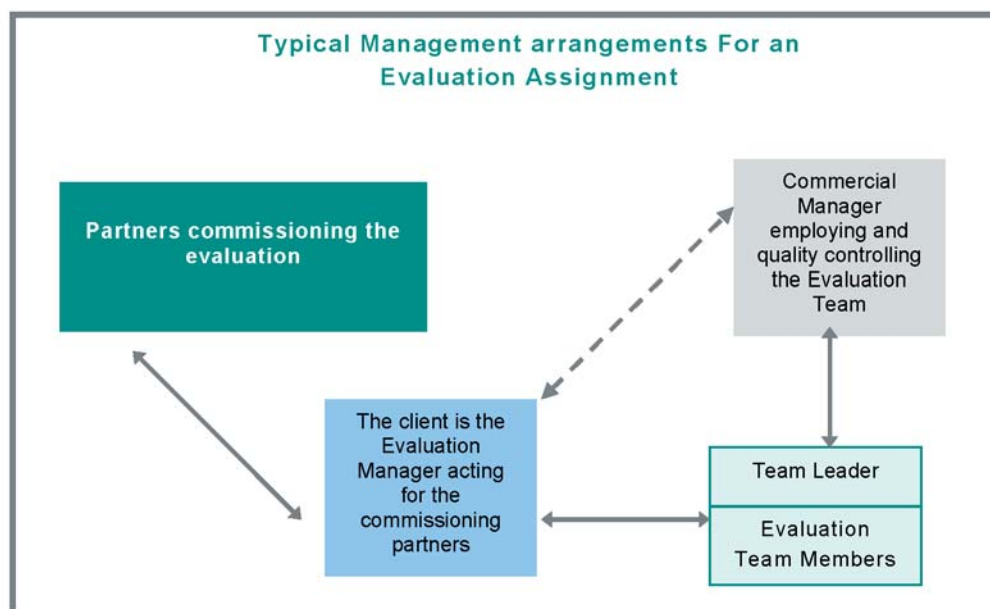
Typical Management arrangements For an Evaluation Assignment

Partners commissioning the evaluation

Commercial Manager employing and quality controlling the Evaluation Team

The client is the Evaluation Manager acting for the commissioning partners

Team Leader

Evaluation Team Members